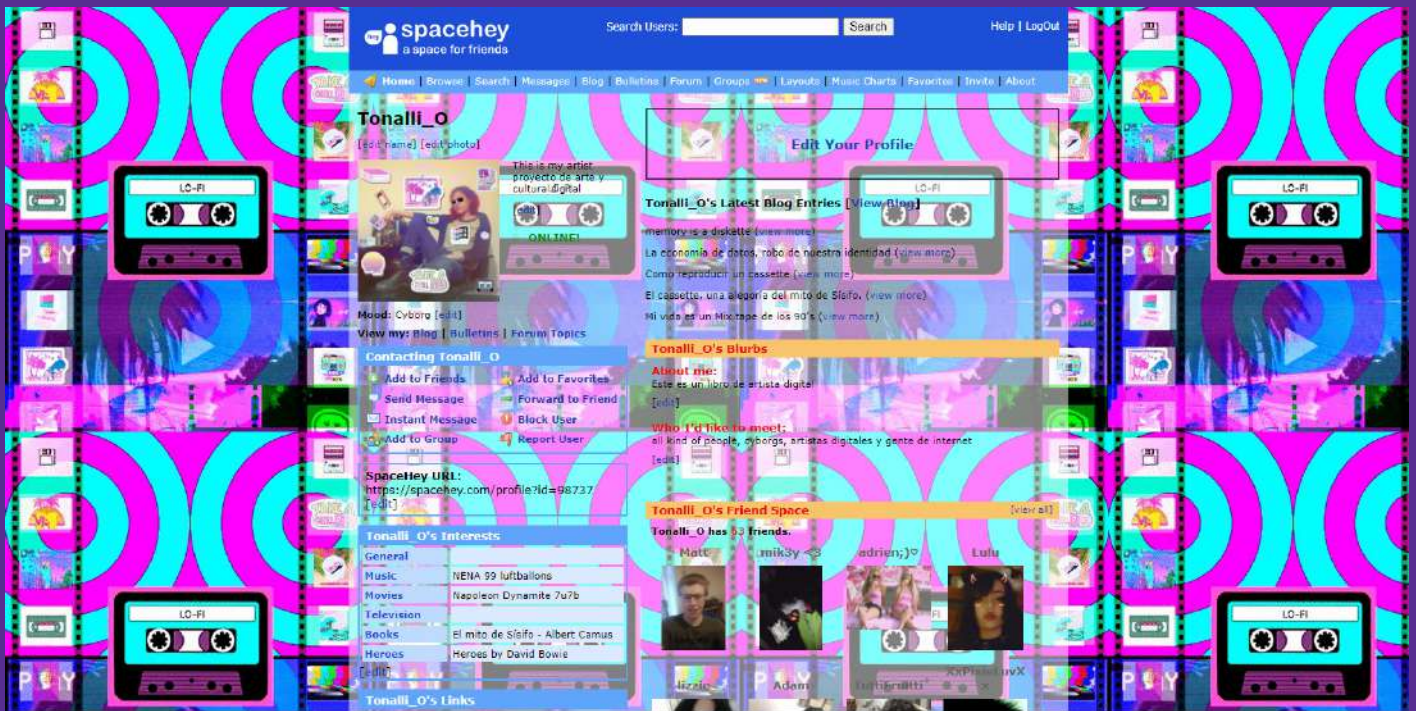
spacehey
a space for friends

Search Users: Search

Help | LogOut

Home | Browse | Search | Messages | Blog | Bulletins | Forum | Groups | Layouts | Music Charts | Favorites | Invite | About

Tonalli_O

[edit name] [edit photo]

This is my artist proyecto de arte y cultura digital

ONLINE!

Mood: Cyborg [edit]

View my: Blog | Bulletins | Forum Topics

Contacting Tonalli_O

Add to Friends
Add to Favorites
Send Message
Forward to Friend
Instant Message
Block User
Add to Group
Report User

SpaceHey URL:
https://spacehey.com/profile?id=98737
[edit]

Tonalli_O's Interests

| General | |
|---|---|
| Music | NENA 99 luftballons |
| Movies | Napoleon Dynamite 7u7b |
| Television | |
| Books | El mito de Sísifo - Albert Camus |
| Heroes | Heroes by David Bowie |

[edit]

Tonalli_O's Links

Edit Your Profile

Tonalli_O's Latest Blog Entries [View Blog]

memory is a diskette (view more)

La economía de datos, robo de nuestra identidad (view more)

Como reproducir un cassette (view more)

El cassette, una alegoría del mito de Sísifo. (view more)

Mi vida es un Mix-tape de los 90's (view more)

Tonalli_O's Blurbs

About me:
Este es un libro de artista digital

[edit]

Who I'd like to meet:
all kind of people, cyborgs, artistas digitales y gente de internet

[edit]

Tonalli_O's Friend Space

[view all]

Tonalli_O has 53 friends.

Matt
.mik3y <3
adrien;)♡
Lulu
lizzie
Adam
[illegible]
XxP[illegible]uvX